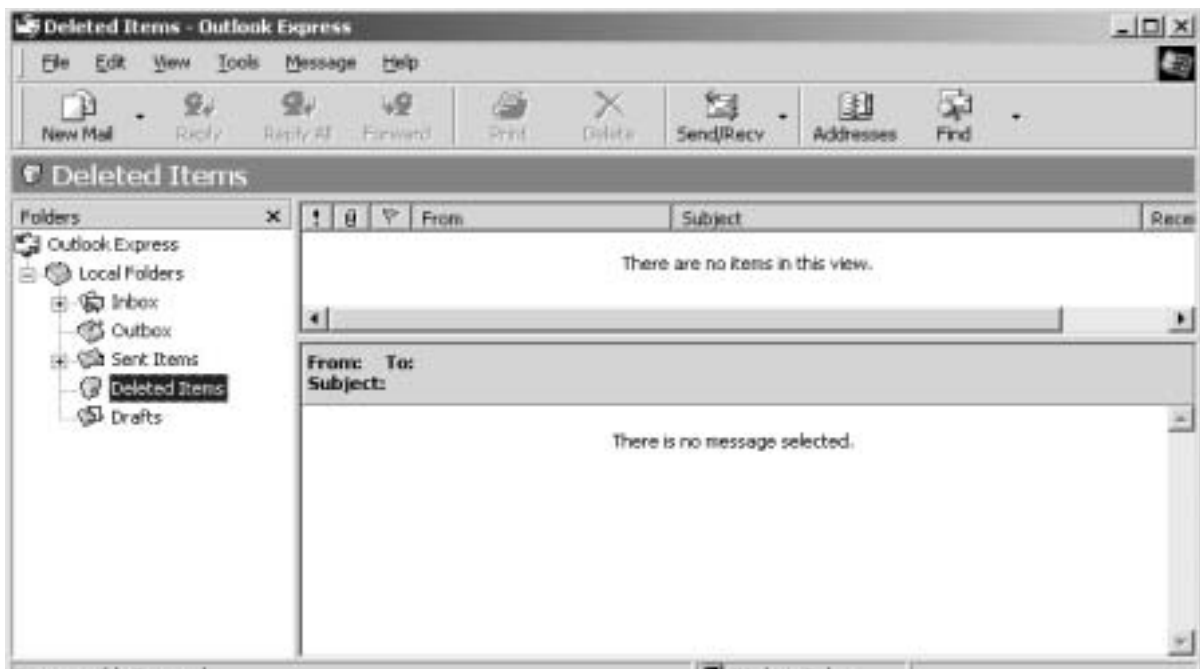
Deleted Items - Outlook Express

File Edit View Tools Message Help

New Mail Reply Reply All Forward Print Delete Send/Recv Addresses Find

Deleted Items

Folders ×

Outlook Express
Local Folders
Inbox
Outbox
Sent Items
Deleted Items
Drafts

! From Subject Rece

There are no items in this view.

From: To:
Subject:

There is no message selected.